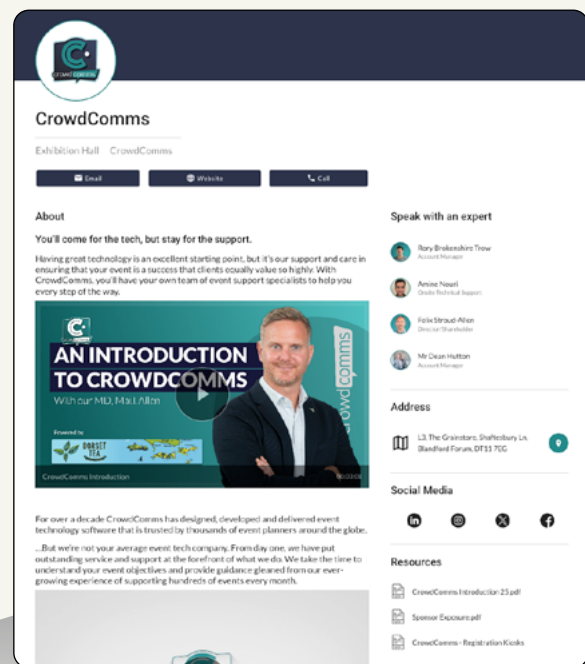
CROWDCOMMS

CrowdComms

Exhibition Hall CrowdComms

Email Website Call

About

You'll come for the tech, but stay for the support.

Having great technology is an excellent starting point, but it's our support and care in ensuring that your event is a success that clients equally value so highly. With CrowdComms, you'll have your own team of event support specialists to help you every step of the way.

AN INTRODUCTION TO CROWDCOMMS

With our MD, Max Allen

crowdcomms

Powered by

DORSET TEA

CrowdComms Introduction

For over a decade CrowdComms has designed, developed and delivered event technology software that is trusted by thousands of event planners around the globe.

...But we're not your average event tech company. From day one, we have put outstanding service and support at the forefront of what we do. We take the time to understand your event objectives and provide guidance gleaned from our ever-growing experience of supporting hundreds of events every month.

Speak with an expert

Rory Brokenshire Trow
Account Manager

Amine Nouri
Onsite Technical Support

Felix Stroud-Allen
Director Shareholder

Mr Dean Hutton
Account Manager

Address

L3, The Grainstore, Shaftesbury Ln, Blandford Forum, DT11 7EG

Social Media

Resources

CrowdComms Introduction 25.pdf

Sponsor Exposure.pdf

CrowdComms - Registration Kiosks